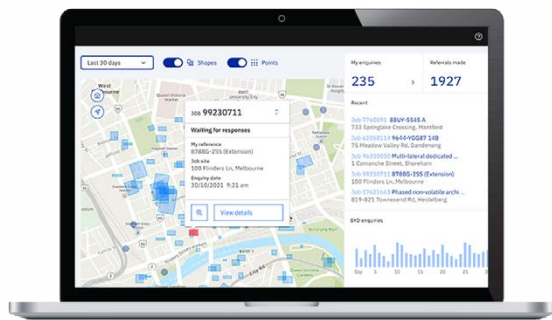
Last 30 days
Shapes
Points
West Melbourne
Job 99230711
Waiting for responses
My reference
8788G-255 (Extension)
Job site
108 Flinders Ln, Melbourne
Enquiry date
30/10/2021 9:21 am
View details
My enquiries
235
Referrals made
1927
Recent
Job 93472001 8BUY-5545 A
73 Springlake Crossing, Montford
Job 98247830 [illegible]
75 Meadow Valley Rd, Dandenong
Job 96330000 Multi-lateral dedicated ...
1 Comanche Street, Shoreham
Job 99230711 8788G-255 (Extension)
108 Flinders Ln, Melbourne
Job 57620663 Phased non-volatile archi...
81 Townsend Rd, Heidelberg
BYD enquiries
Day
5
10
15
20
25